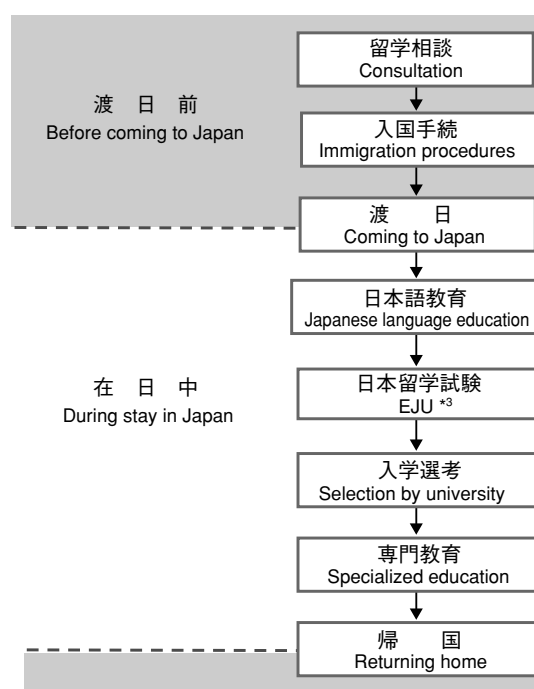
渡 日 前
Before coming to Japan

留学相談
Consultation

入国手続
Immigration procedures

渡 日
Coming to Japan

日本語教育
Japanese language education

在 日 中
During stay in Japan

日本留学試験
EJU $^{*3}$

入学選考
Selection by university

専門教育
Specialized education

帰 国
Returning home